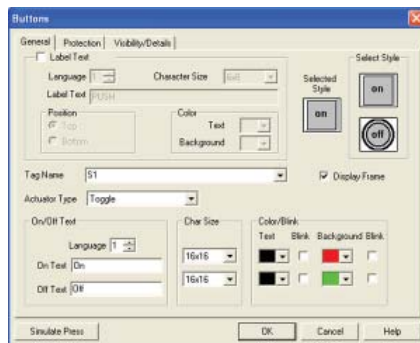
Buttons

General | Protection | Visibility/Details

Label Text

Language 1

Character Size 6x8

Label Text PUSH

Position

Top

Bottom

Color

Text

Background

Selected Style

on

Select Style

on

off

Tag Name S1

Display Frame

Actuator Type Toggle

On/Off Text

Language 1

On Text On

Off Text Off

Char Size

16x16

16x16

Color/Blink

Text Blink Background Blink

Simulate Press

OK

Cancel

Help